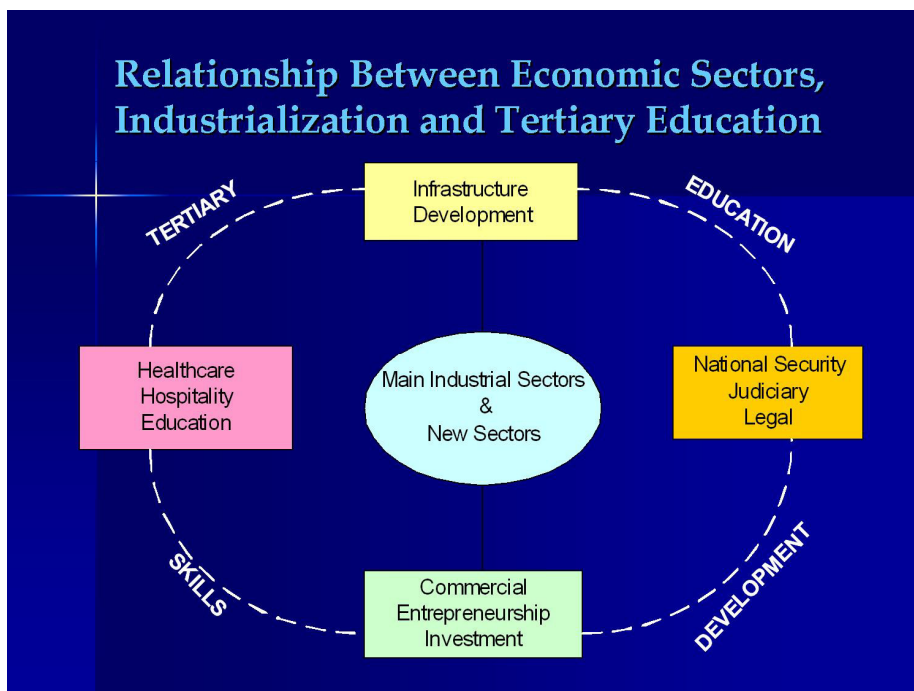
Relationship Between Economic Sectors, Industrialization and Tertiary Education

TERTIARY

Infrastructure Development

EDUCATION

Healthcare
Hospitality
Education

Main Industrial Sectors
&
New Sectors

National Security
Judiciary
Legal

SKILLS

Commercial
Entrepreneurship
Investment

DEVELOPMENT